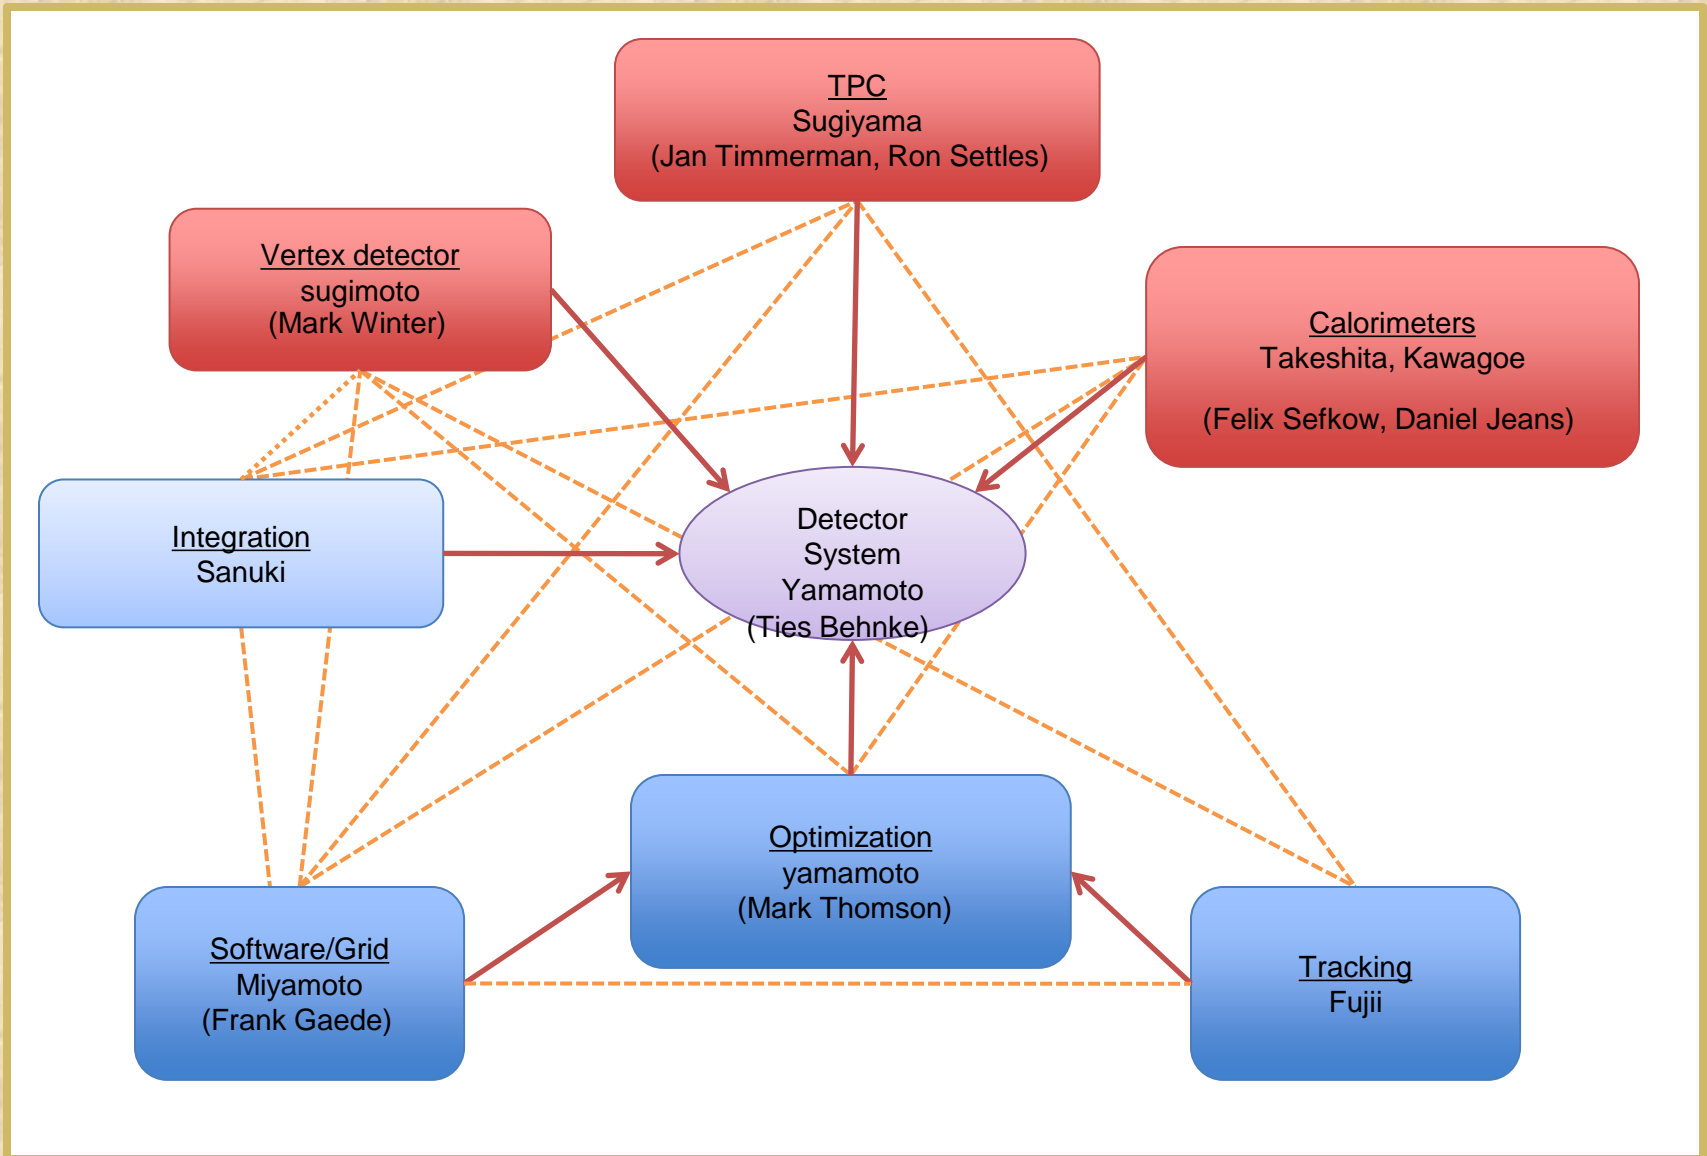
TPC
Sugiyama
(Jan Timmerman, Ron Settles)

Vertex detector
sugimoto
(Mark Winter)

Calorimeters
Takeshita, Kawagoe

(Felix Sefkow, Daniel Jeans)

Integration
Sanuki

Detector
System
Yamamoto
(Ties Behnke)

Optimization
yamamoto
(Mark Thomson)

Software/Grid
Miyamoto
(Frank Gaede)

Tracking
Fujii